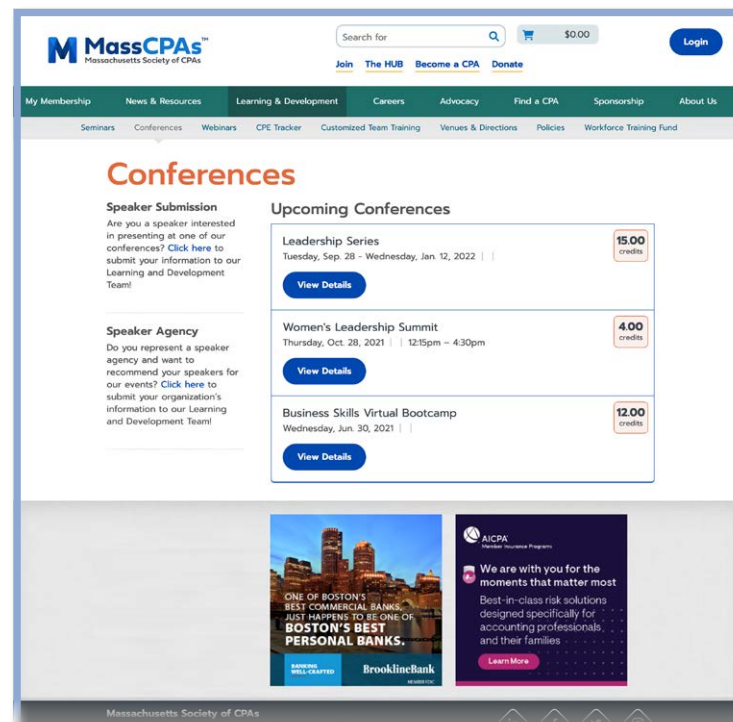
M MassCPAs™
Massachusetts Society of CPAs

Search for

$0.00

Login

Join The HUB Become a CPA Donate

My Membership News & Resources Learning & Development Careers Advocacy Find a CPA Sponsorship About Us

Seminars Conferences Webinars CPE Tracker Customized Team Training Venues & Directions Policies Workforce Training Fund

Conferences

Speaker Submission
Are you a speaker interested in presenting at one of our conferences? Click here to submit your information to our Learning and Development Team!

Speaker Agency
Do you represent a speaker agency and want to recommend your speakers for our events? Click here to submit your organization's information to our Learning and Development Team!

Upcoming Conferences

Leadership Series
Tuesday, Sep. 28 - Wednesday, Jan. 12, 2022 | |
15.00 credits
View Details

Women's Leadership Summit
Thursday, Oct. 28, 2021 | | 12:15pm – 4:30pm
4.00 credits
View Details

Business Skills Virtual Bootcamp
Wednesday, Jun. 30, 2021 | |
12.00 credits
View Details

ONE OF BOSTON'S BEST COMMERCIAL BANKS, JUST HAPPENS TO BE ONE OF BOSTON'S BEST PERSONAL BANKS.
BANKING WELL-CRAFTED
BrooklineBank
MEMBER FDIC

AICPA
Member Insurance Programs
We are with you for the moments that matter most
Best-in-class risk solutions designed specifically for accounting professionals and their families
Learn More

Massachusetts Society of CPAs